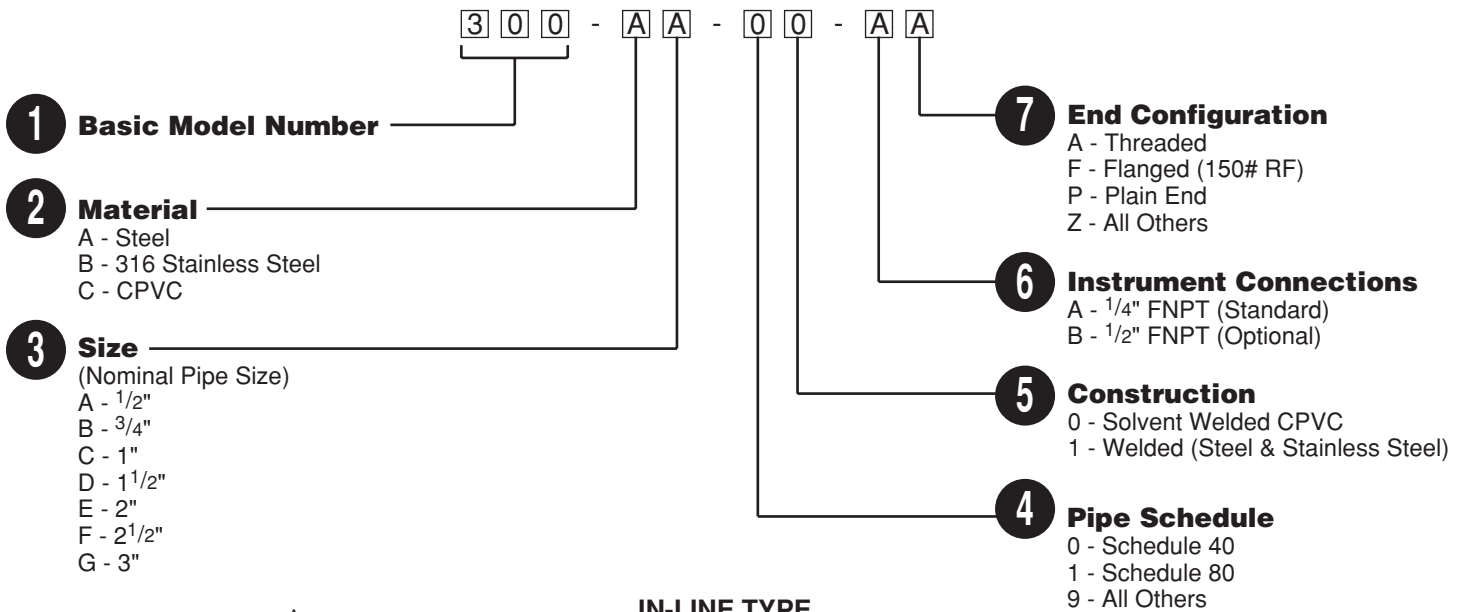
3 0 0 - A A - 0 0 - A A

1 Basic Model Number

2 Material
A - Steel
B - 316 Stainless Steel
C - CPVC

3 Size
(Nominal Pipe Size)
A - $^{1}/_{2}$"
B - $^{3}/_{4}$"
C - 1"
D - 1$^{1}/_{2}$"
E - 2"
F - 2$^{1}/_{2}$"
G - 3"

7 End Configuration
A - Threaded
F - Flanged (150# RF)
P - Plain End
Z - All Others

6 Instrument Connections
A - $^{1}/_{4}$" FNPT (Standard)
B - $^{1}/_{2}$" FNPT (Optional)

5 Construction
0 - Solvent Welded CPVC
1 - Welded (Steel & Stainless Steel)

4 Pipe Schedule
0 - Schedule 40
1 - Schedule 80
9 - All Others

IN-LINE TYPE